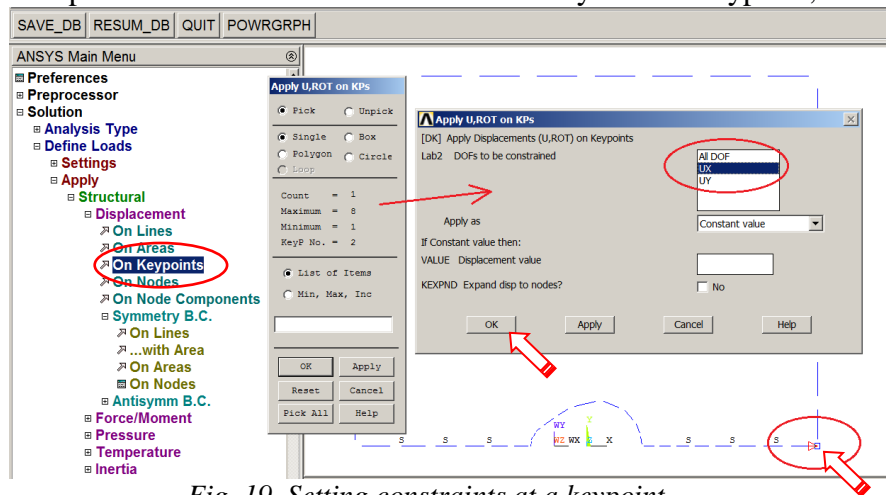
SAVE_DB RESUM_DB QUIT POWRGRPH

ANSYS Main Menu

Preferences
Preprocessor
Solution
Analysis Type
Define Loads
Settings
Apply
Structural
Displacement
On Lines
On Areas
On Keypoints
On Nodes
On Node Components
Symmetry B.C.
On Lines
...with Area
On Areas
On Nodes
Antisymm B.C.
Force/Moment
Pressure
Temperature
Inertia

Apply U,ROT on KPs
Pick
Unpick
Single
Box
Polygon
Circle
Loop
Count = 1
Maximum = 8
Minimum = 1
KeyP No. = 2
List of Items
Min, Max, Inc
OK
Apply
Reset
Cancel
Pick All
Help

Apply U,ROT on KPs
[DK] Apply Displacements (U,ROT) on Keypoints
Lab2 DOFs to be constrained
All DOF
UX
UY
Apply as
Constant value
If Constant value then:
VALUE Displacement value
KEXPND Expand disp to nodes?
No
OK
Apply
Cancel
Help

WY
WZ WX X
Y
S S S S S S

Fig. 19. Setting constraints at a keypoint